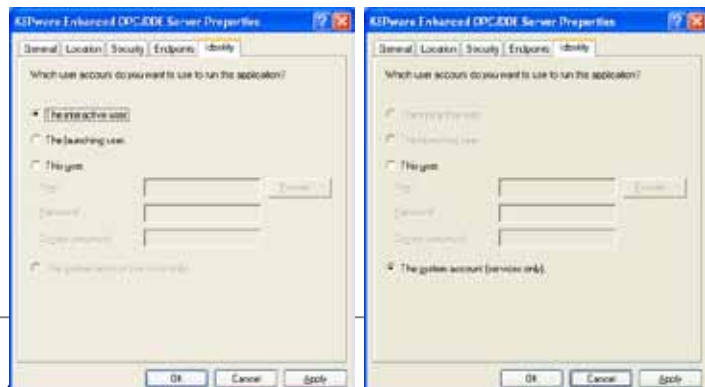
KEPware Enhanced OPC/DDE Server Properties

General | Location | Security | Endpoints | Identity

Which user account do you want to use to run this application?

The interactive user

The launching user

This user

User: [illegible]

Password:

Confirm password:

The system account (services only)

OK | Cancel | Apply

KEPware Enhanced OPC/DDE Server Properties

General | Location | Security | Endpoints | Identity

Which user account do you want to use to run this application?

The interactive user

The launching user

This user

User: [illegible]

Password:

Confirm password:

The system account (services only)

OK | Cancel | Apply